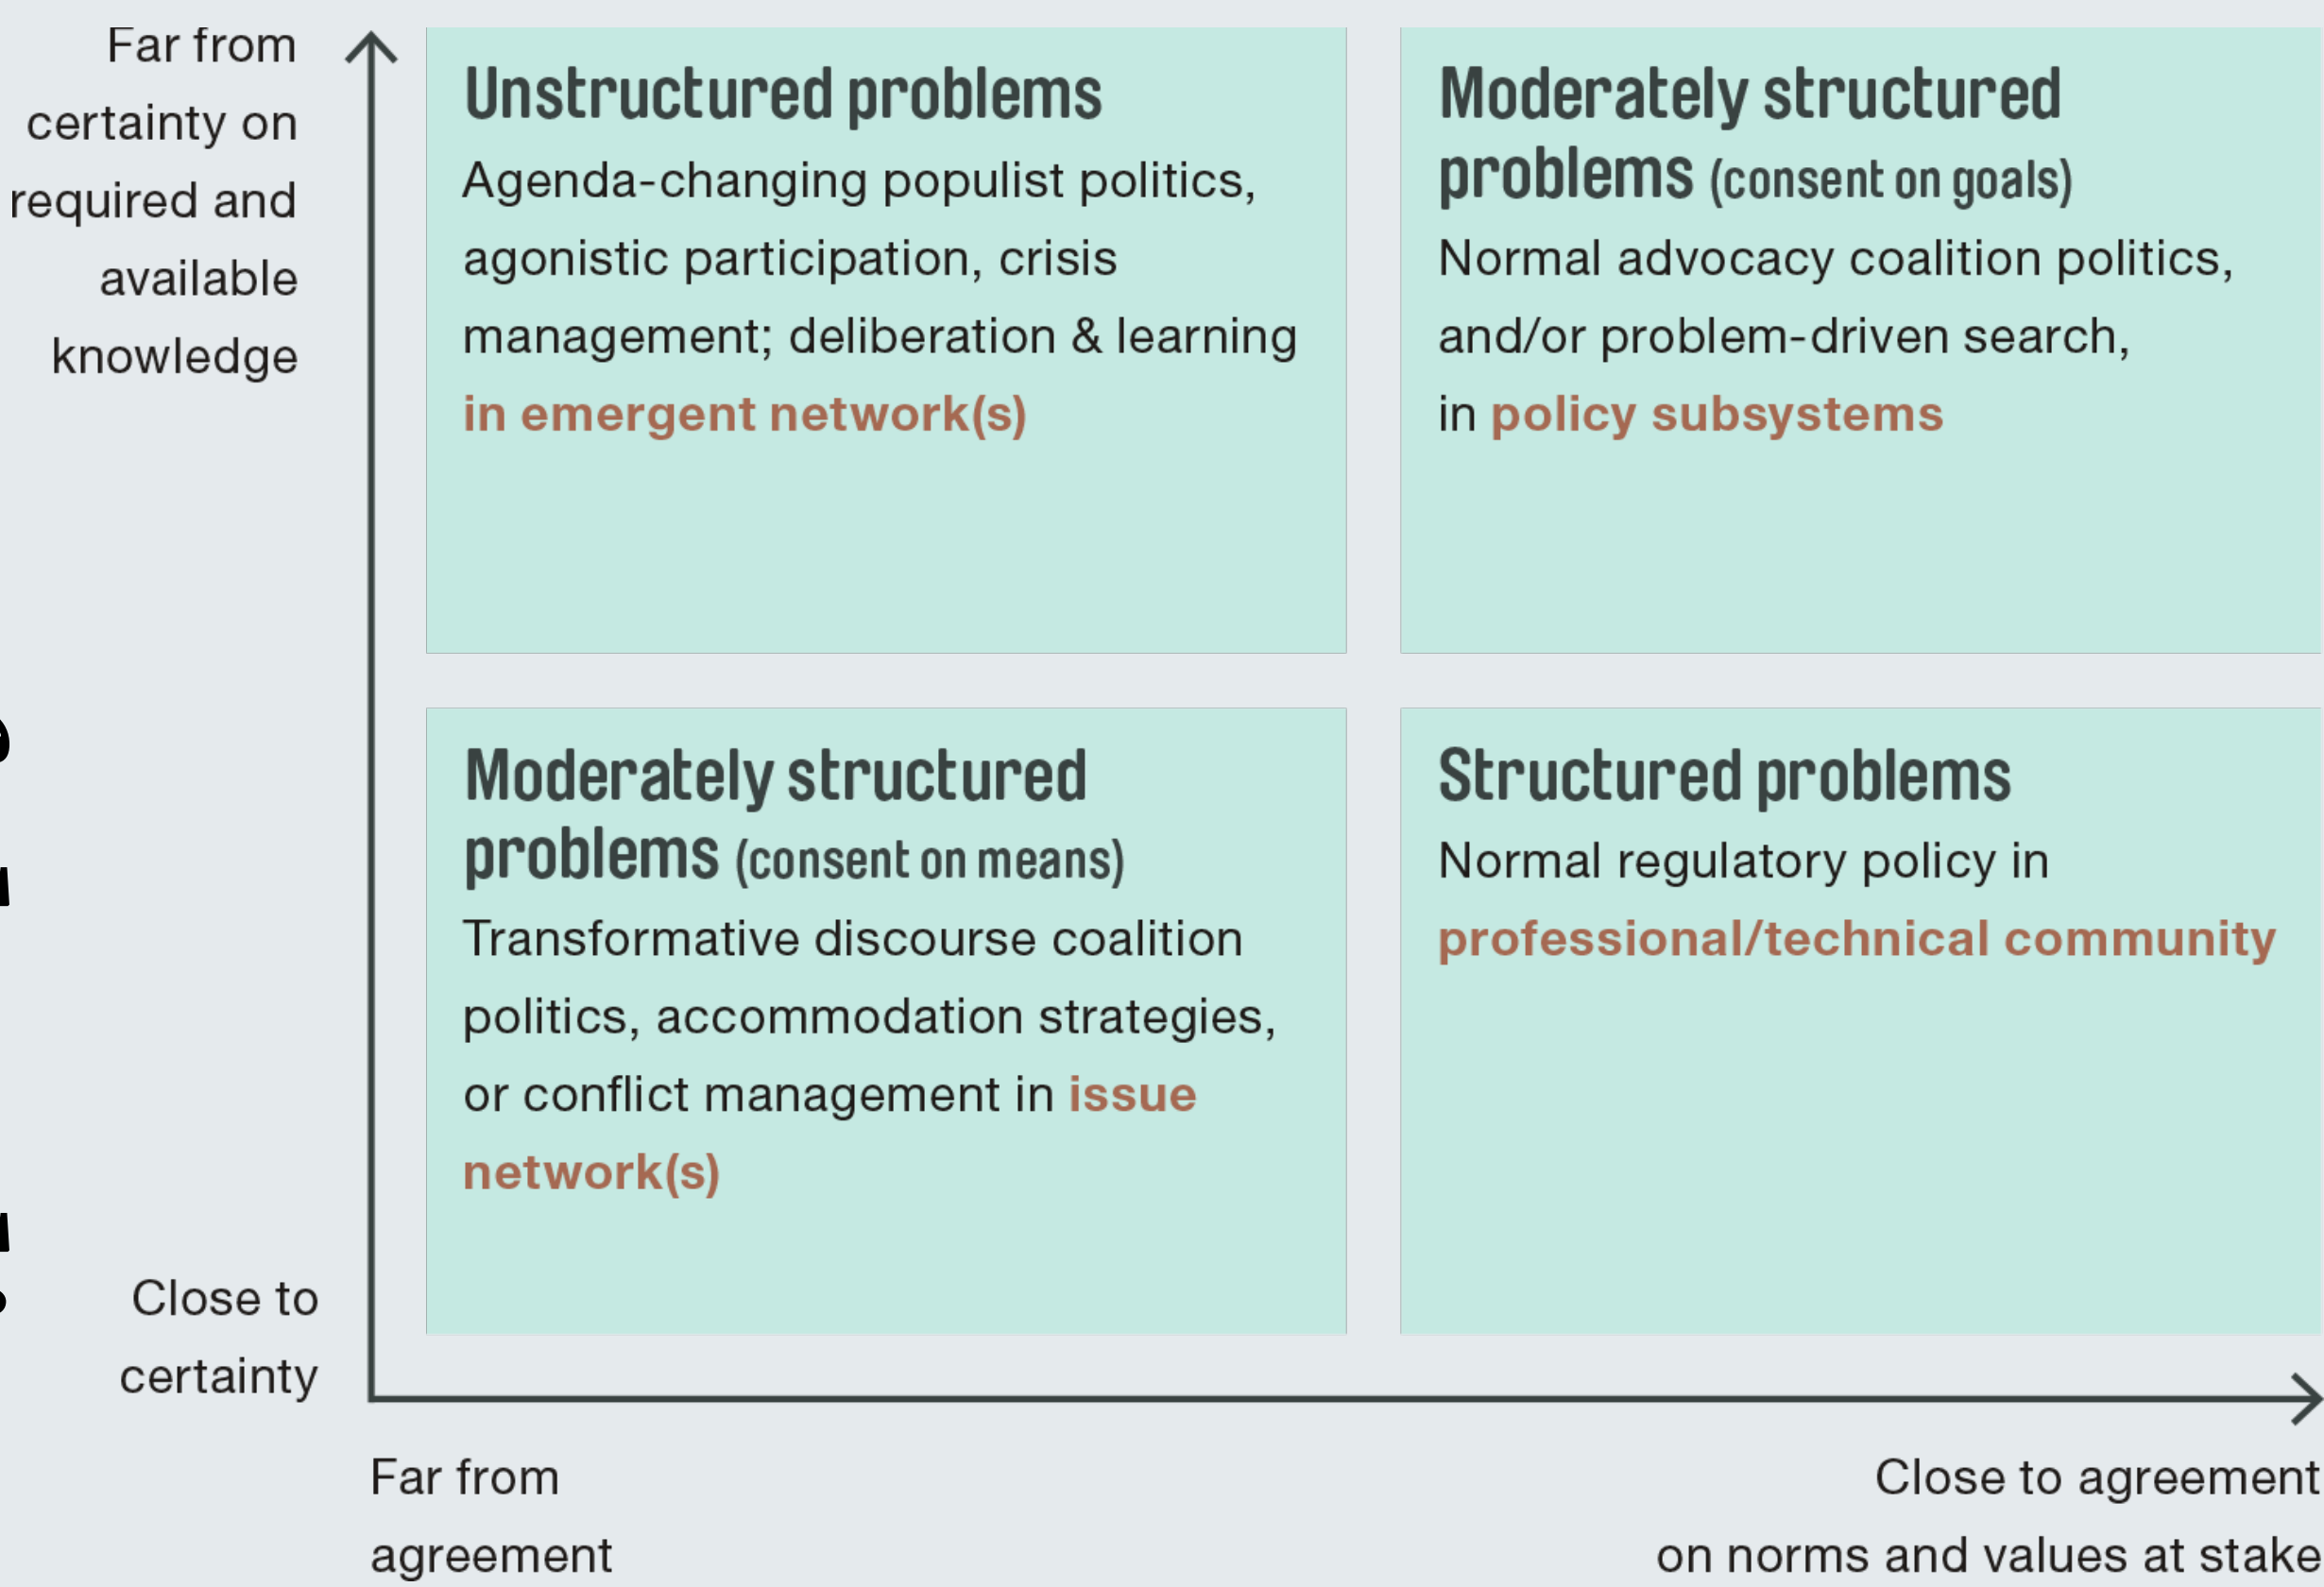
Far from certainty on required and available knowledge

Unstructured problems
Agenda-changing populist politics, agonistic participation, crisis management; deliberation & learning in emergent network(s)

Moderately structured problems (consent on goals)
Normal advocacy coalition politics, and/or problem-driven search, in policy subsystems

Moderately structured problems (consent on means)
Transformative discourse coalition politics, accommodation strategies, or conflict management in issue network(s)

Structured problems
Normal regulatory policy in professional/technical community

Close to certainty

Far from agreement

Close to agreement on norms and values at stake